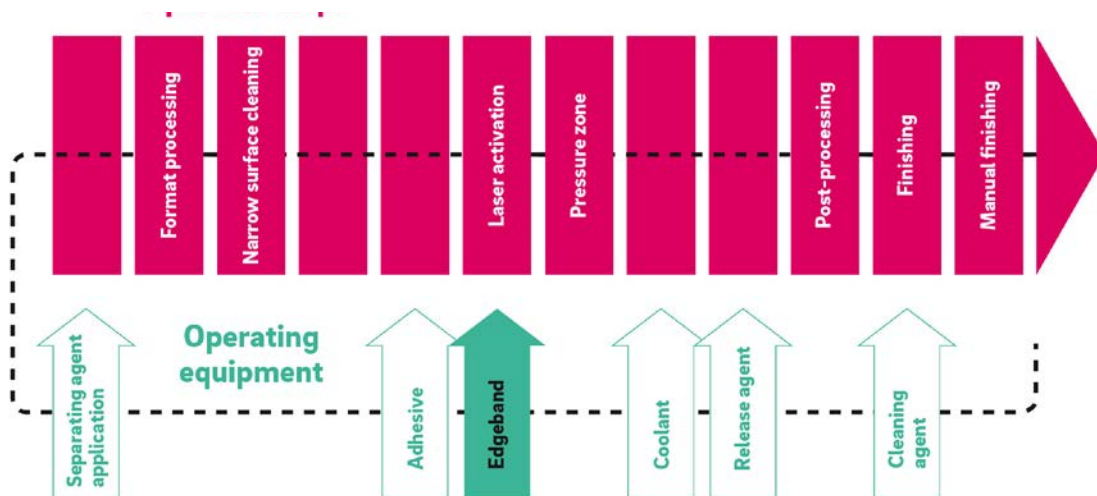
Format processing

Narrow surface cleaning

Laser activation

Pressure zone

Post-processing

Finishing

Manual finishing

Operating equipment

Separating agent application

Adhesive

Edgeband

Coolant

Release agent

Cleaning agent